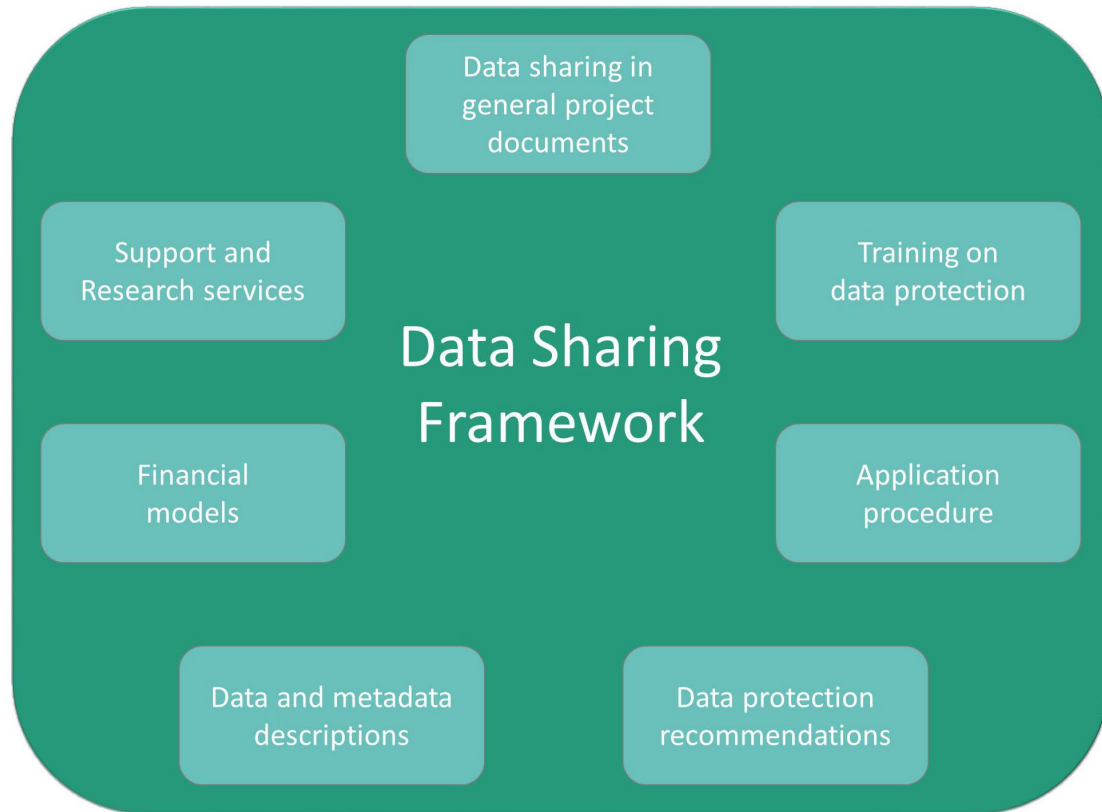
Data sharing in general project documents

Support and Research services

Training on data protection

Data Sharing Framework

Financial models

Application procedure

Data and metadata descriptions

Data protection recommendations